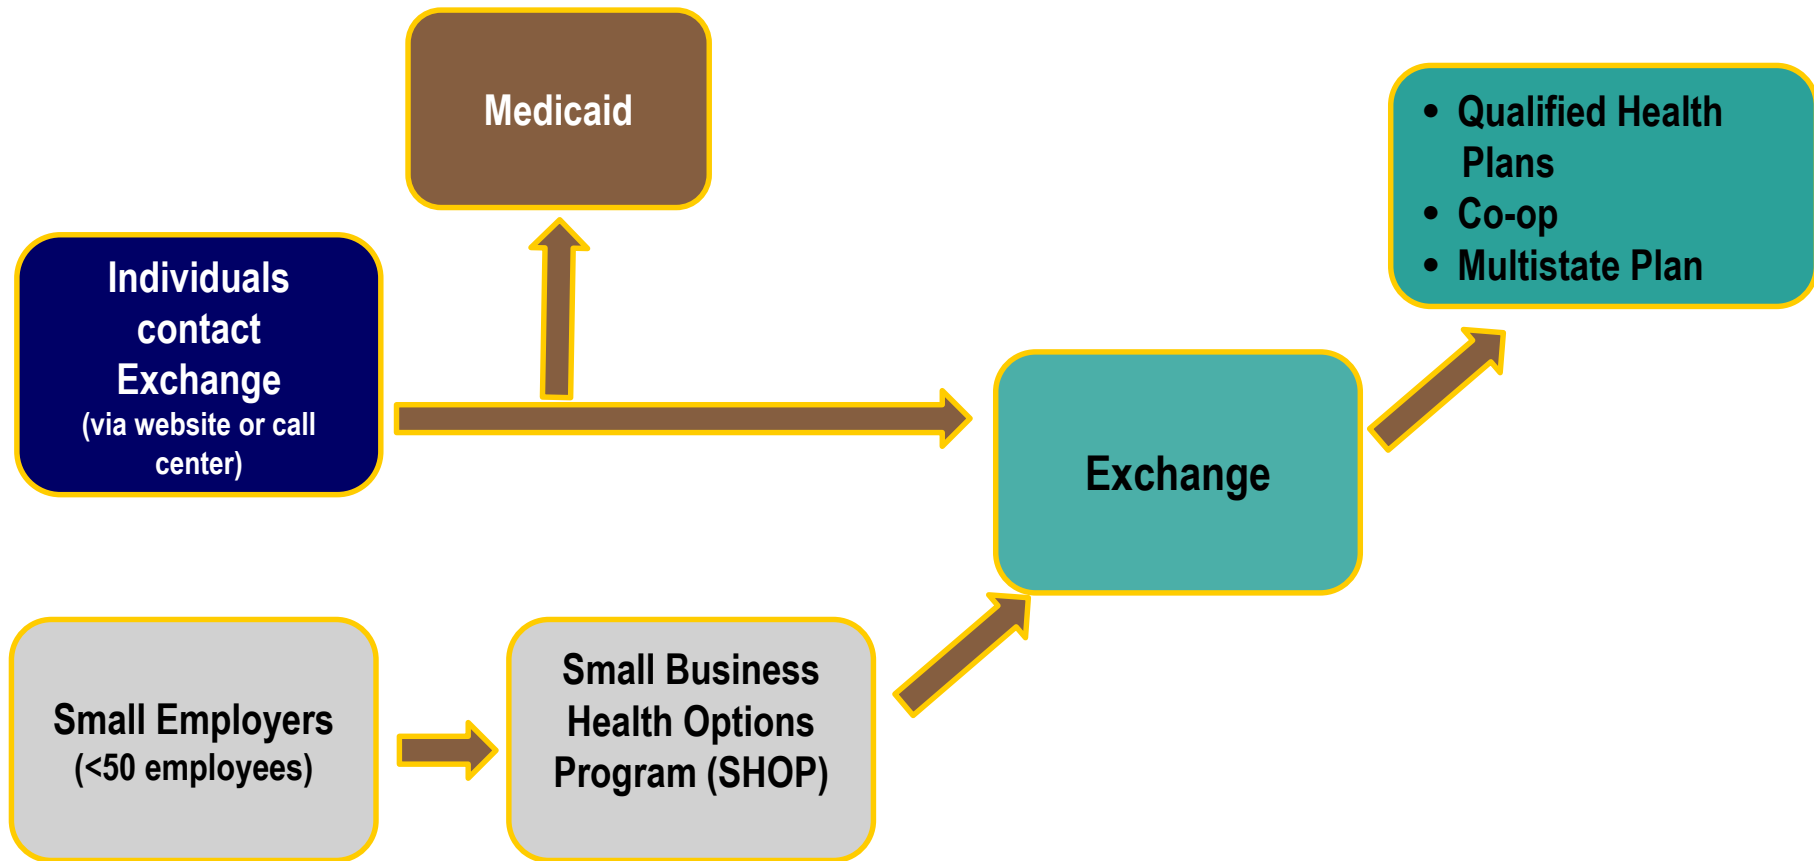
Medicaid

Individuals contact Exchange (via website or call center)

- Qualified Health Plans
- Co-op
- Multistate Plan

Exchange

Small Employers (<50 employees)

Small Business Health Options Program (SHOP)